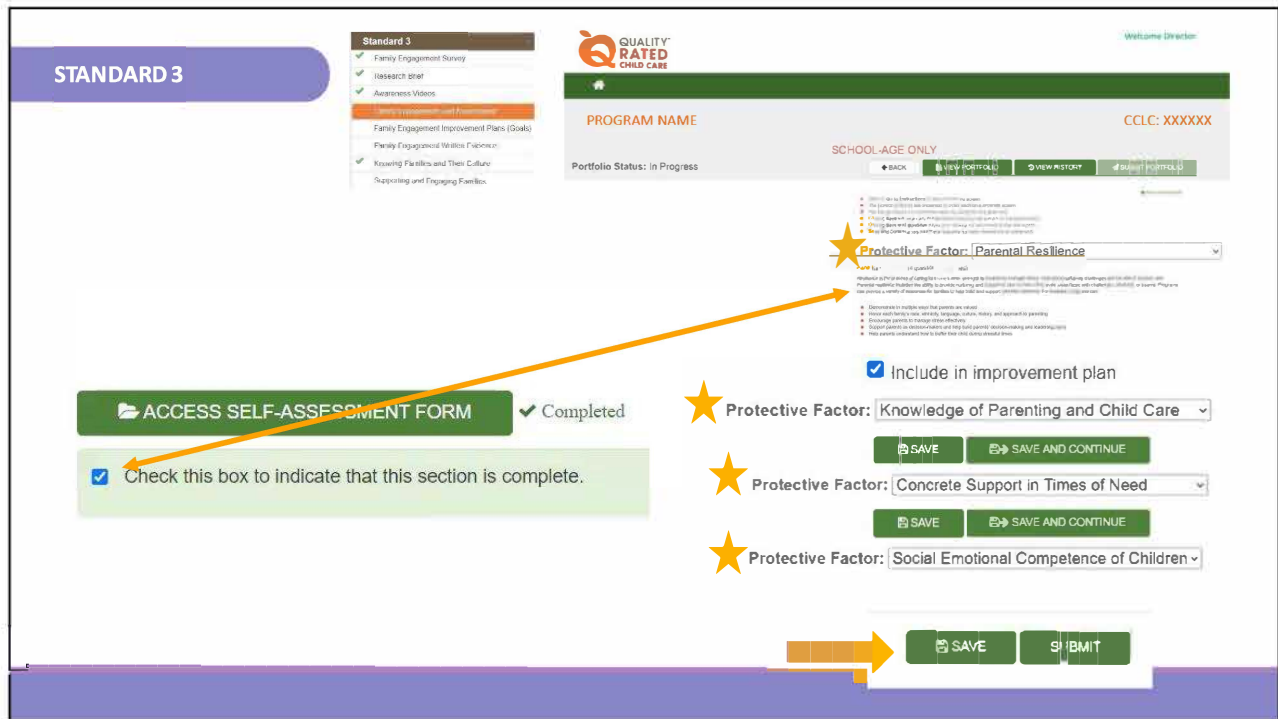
STANDARD 3

Standard 3
Family Engagement Survey
Research Brief
Awareness Videos
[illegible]
Family Engagement Improvement Plans (Goals)
Family Engagement Written Evidence
Knowing Families and Their Culture
Supporting and Engaging Families

QUALITY RATED CHILD CARE

Welcome Director

PROGRAM NAME

CCLC: XXXXXX

SCHOOL-AGE ONLY

Portfolio Status: In Progress

BACK
VIEW PORTFOLIO
VIEW HISTORY
SUBMIT PORTFOLIO

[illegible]

Protective Factor: Parental Resilience

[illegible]

Include in improvement plan

ACCESS SELF-ASSESSMENT FORM

Completed

Check this box to indicate that this section is complete.

Protective Factor: Knowledge of Parenting and Child Care

SAVE
SAVE AND CONTINUE

Protective Factor: Concrete Support in Times of Need

SAVE
SAVE AND CONTINUE

Protective Factor: Social Emotional Competence of Children

SAVE
SUBMIT